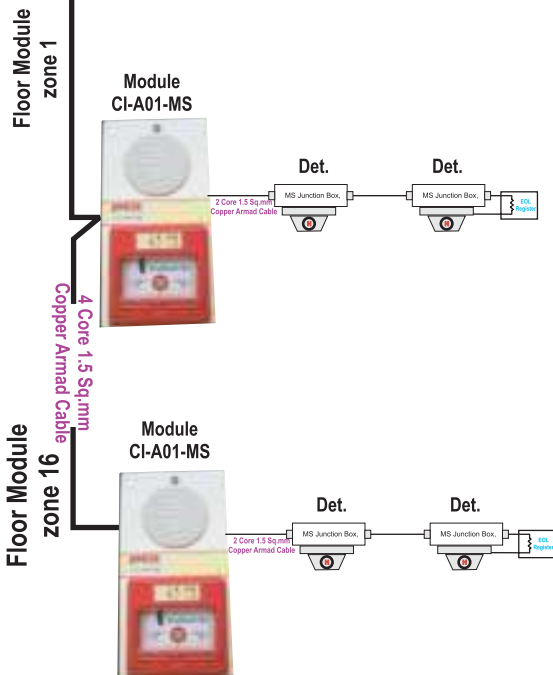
Floor Module zone 1

Module
CI-A01-MS

Det.

Det.

2 Core 1.5 Sq.mm Copper Armad Cable

MS Junction Box,

MS Junction Box,

EOL Register

4 Core 1.5 Sq.mm Copper Armad Cable

Floor Module zone 16

Module
CI-A01-MS

Det.

Det.

2 Core 1.5 Sq.mm Copper Armad Cable

MS Junction Box,

MS Junction Box,

EOL Register